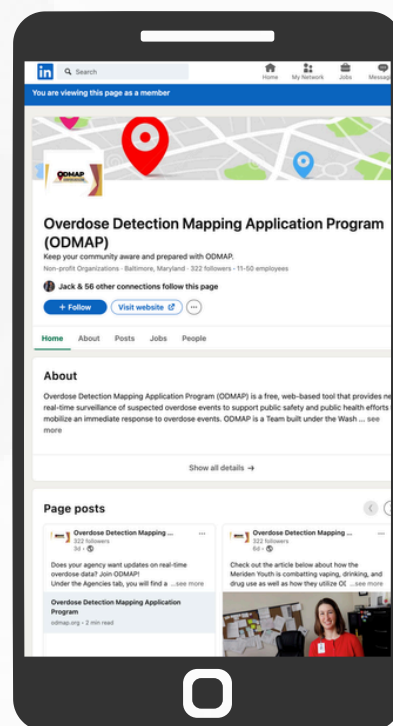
in Search

Home My Network Jobs Messag

You are viewing this page as a member

ODMAP

Overdose Detection Mapping Application Program (ODMAP)

Keep your community aware and prepared with ODMAP.

Non-profit Organizations · Baltimore, Maryland · 322 followers · 11-50 employees

Jack & 56 other connections follow this page

+ Follow Visit website ···

Home About Posts Jobs People

About

Overdose Detection Mapping Application Program (ODMAP) is a free, web-based tool that provides ne real-time surveillance of suspected overdose events to support public safety and public health efforts mobilize an immediate response to overdose events. ODMAP is a Team built under the Wash ... see more

Show all details →

Page posts

Overdose Detection Mapping ... ···
322 followers
3d ·

Does your agency want updates on real-time overdose data? Join ODMAP! Under the Agencies tab, you will find a ...see more

Overdose Detection Mapping Application Program
odmap.org · 2 min read

Overdose Detection Mapping ... ···
322 followers
6d ·

Check out the article below about how the Meriden Youth is combatting vaping, drinking, and drug use as well as how they utilize OI ...see more